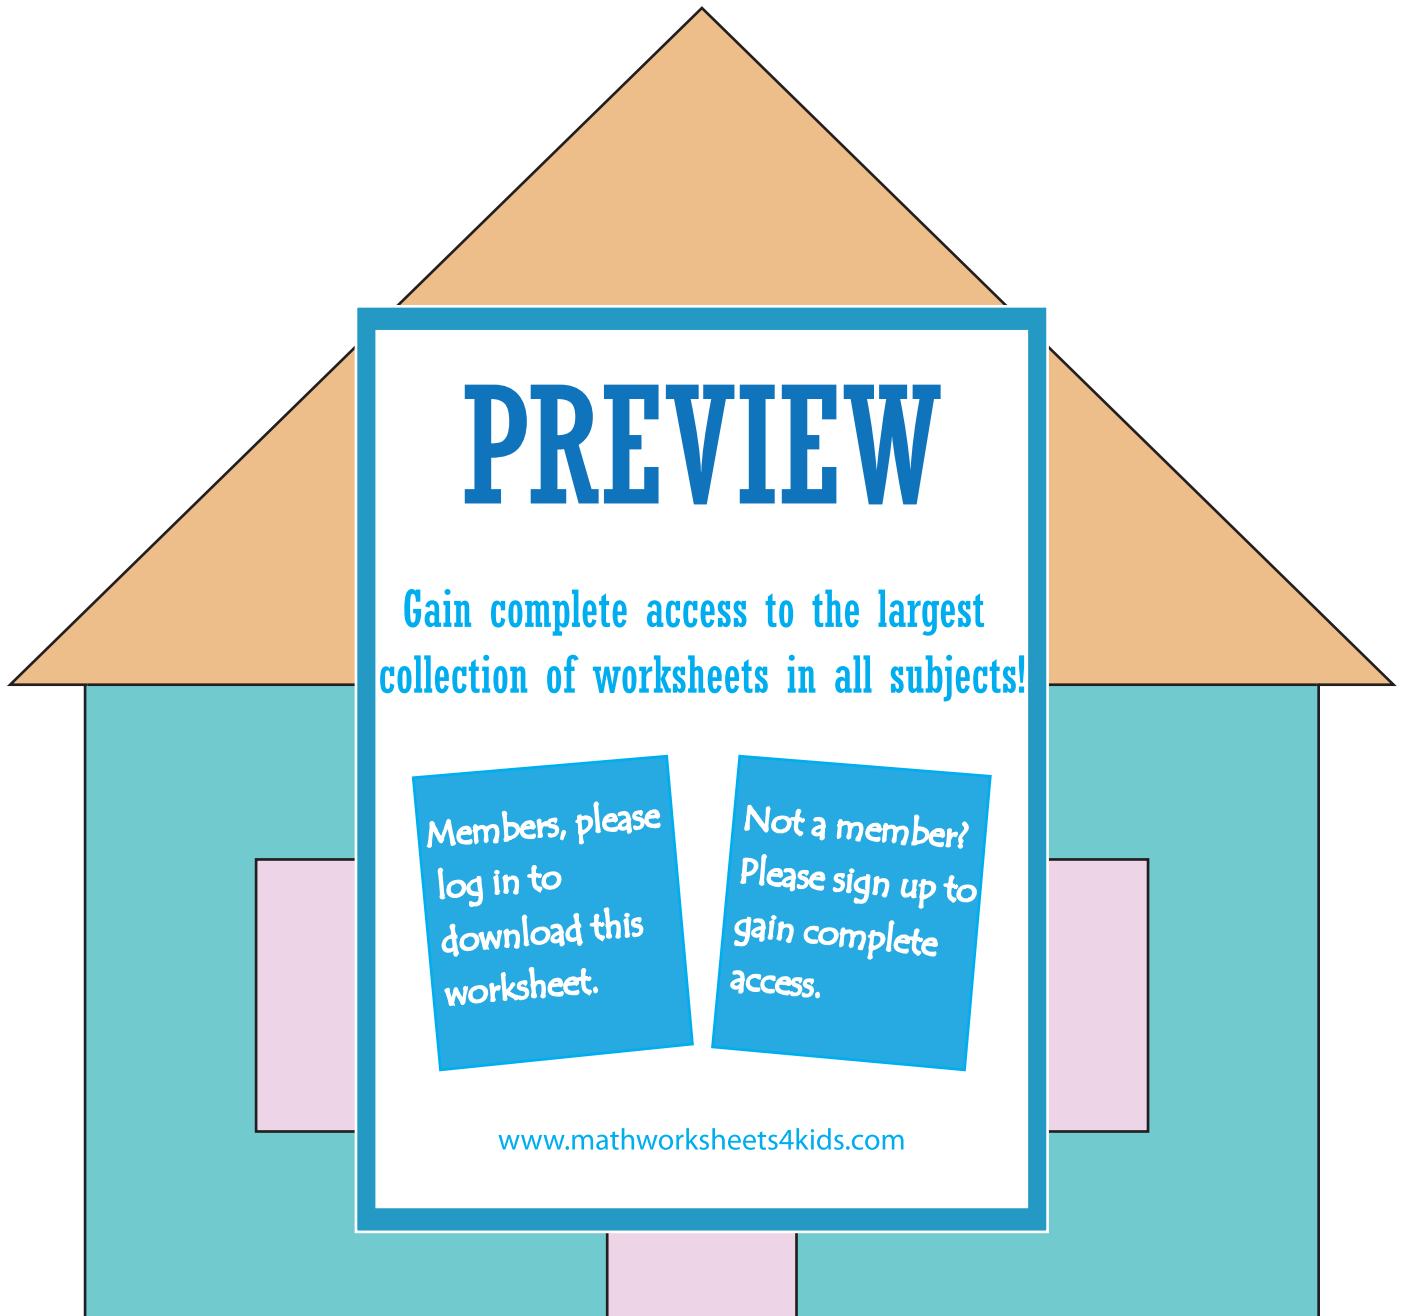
PREVIEW

Gain complete access to the largest collection of worksheets in all subjects!

Members, please log in to download this worksheet.

Not a member? Please sign up to gain complete access.

www.mathworksheets4kids.com